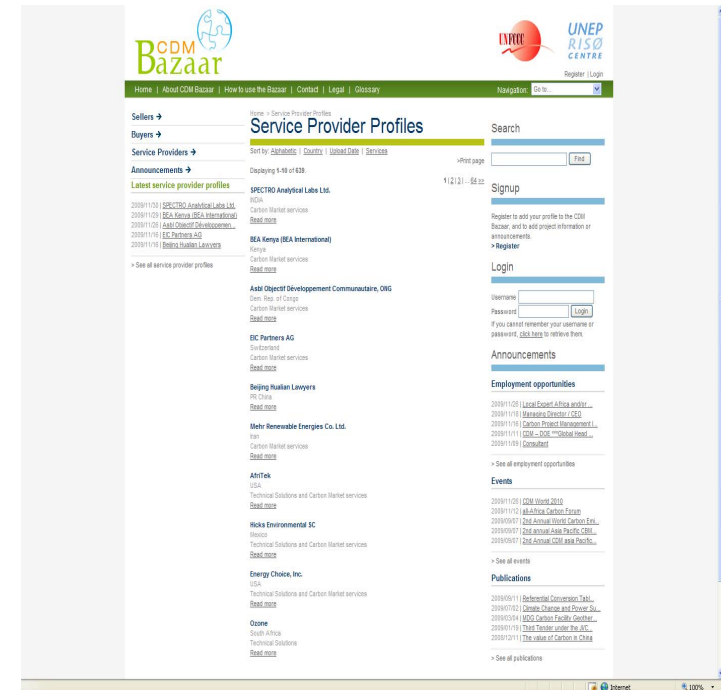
CDM Bazaar

UNFCCC

UNEP RISØ CENTRE

Register | Login

Home | About CDM Bazaar | How to use the Bazaar | Contact | Legal | Glossary

Navigation: Go to...

Sellers →

Buyers →

Service Providers →

Announcements →

Latest service provider profiles

2009/11/30 | SPECTRO Analytical Labs Ltd.
2009/11/29 | BEA Kenya (BEA International)
2009/11/26 | Asbl Objectif Développemen...
2009/11/16 | EIC Partners AG
2009/11/16 | Beijing Hualian Lawyers

> See all service provider profiles

Home > Service Provider Profiles

Service Provider Profiles

Sort by: Alphabetic | Country | Upload Date | Services

>Print page

Displaying 1-10 of 639:

1 | 2 | 3 | ... 64 >>

SPECTRO Analytical Labs Ltd.
INDIA
Carbon Market services
Read more

BEA Kenya (BEA International)
Kenya
Carbon Market services
Read more

Asbl Objectif Développement Communautaire, ONG
Dem. Rep. of Congo
Carbon Market services
Read more

EIC Partners AG
Switzerland
Carbon Market services
Read more

Beijing Hualian Lawyers
PR China
Read more

Mehr Renewable Energies Co. Ltd.
Iran
Carbon Market services
Read more

AfriTek
USA
Technical Solutions and Carbon Market services
Read more

Hicks Environmental SC
Mexico
Technical Solutions and Carbon Market services
Read more

Energy Choice, Inc.
USA
Technical Solutions and Carbon Market services
Read more

Ozone
South Africa
Technical Solutions
Read more

Search

Find

Signup

Register to add your profile to the CDM Bazaar, and to add project information or announcements.
> Register

Login

Username

Password

Login

If you cannot remember your username or password, click here to retrieve them.

Announcements

Employment opportunities

2009/11/25 | Local Expert Africa and/or...
2009/11/18 | Managing Director / CEO
2009/11/16 | Carbon Project Management l...
2009/11/11 | CDM – DOE ***Global Head ...
2009/11/09 | Consultant

> See all employment opportunities

Events

2009/11/26 | CDM World 2010
2009/11/12 | all-Africa Carbon Forum
2009/09/07 | 2nd Annual World Carbon Em...
2009/09/07 | 2nd annual Asia Pacific CBM...
2009/09/07 | 2nd Annual CDM asia Pacific...

> See all events

Publications

2009/09/11 | Referential Conversion Tabl...
2009/07/02 | Climate Change and Power Su...
2009/03/04 | MDG Carbon Facility Geother...
2009/01/19 | Third Tender under the WC...
2008/12/11 | The value of Carbon in China

> See all publications

Internet

100%